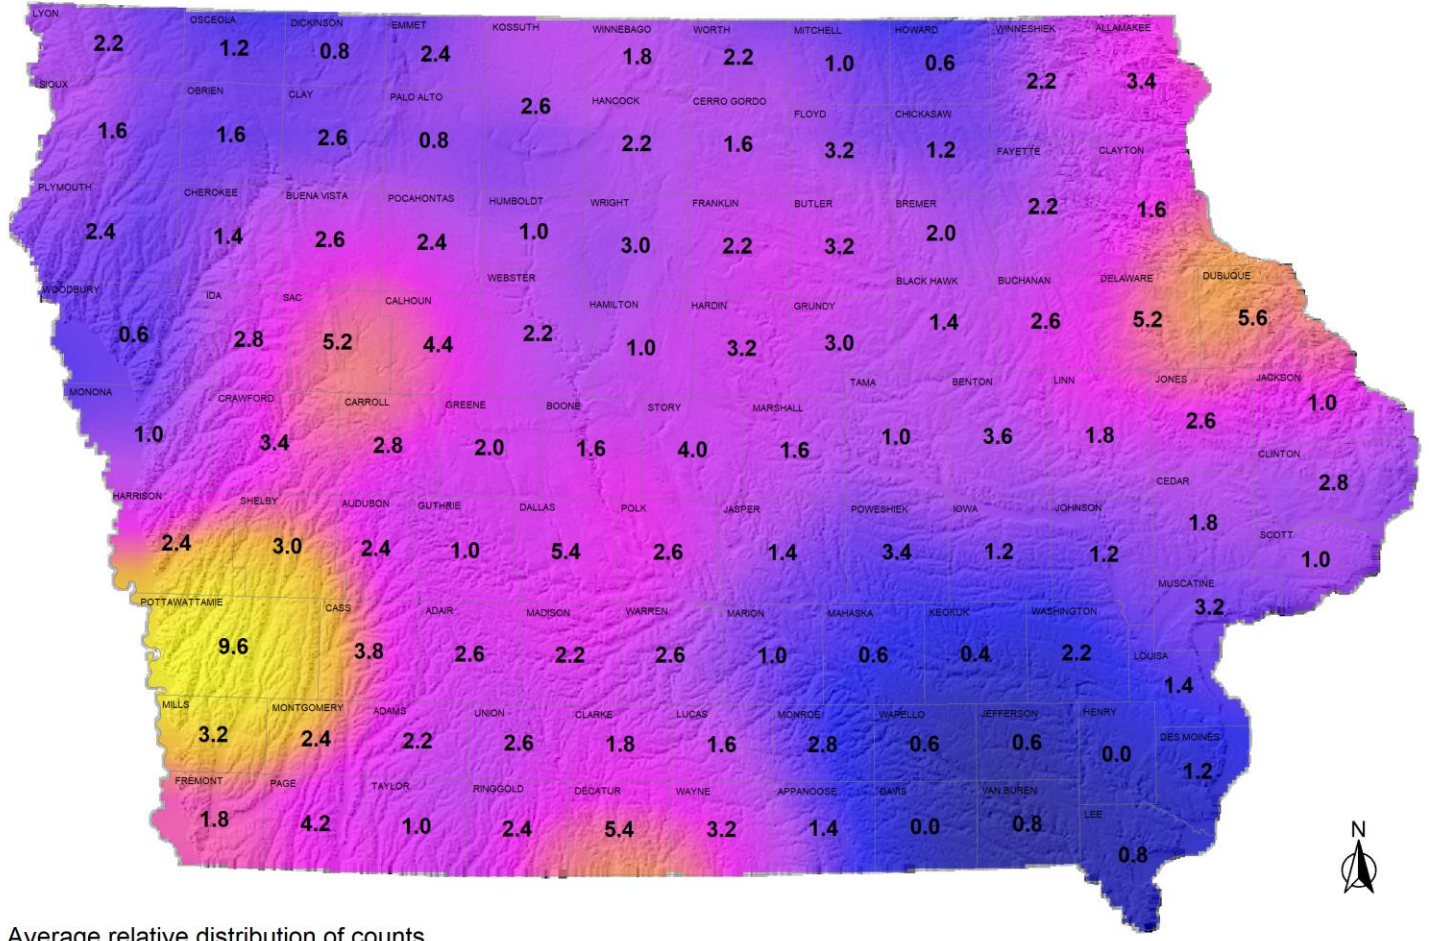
LYON 2.2
OSCEOLA 1.2
DICKINSON 0.8
EMMET 2.4
KOSSUTH
WINNEBAGO 1.8
WORTH 2.2
MITCHELL 1.0
HOWARD 0.6
WINNESHIEK 2.2
ALLAMAKEE 3.4
SIOUX 1.6
OBRIEN 1.6
CLAY 2.6
PALO ALTO 0.8
2.6
HANCOCK 2.2
CERRO GORDO 1.6
FLOYD 3.2
CHICKASAW 1.2
FAYETTE
CLAYTON
PLYMOUTH 2.4
CHEROKEE 1.4
BUENA VISTA 2.6
POCAHONTAS 2.4
HUMBOLDT 1.0
WRIGHT 3.0
FRANKLIN 2.2
BUTLER 3.2
BREMER 2.0
2.2
1.6
WOODBURY 0.6
IDA 2.8
SAC 5.2
CALHOUN 4.4
WEBSTER 2.2
HAMILTON 1.0
HARDIN 3.2
GRUNDY 3.0
BLACK HAWK 1.4
BUCHANAN 2.6
DELAWARE 5.2
DUBUQUE 5.6
MONONA 1.0
CRAWFORD 3.4
CARROLL 2.8
GREENE 2.0
BOONE 1.6
STORY 4.0
MARSHALL 1.6
TAMA 1.0
BENTON 3.6
LINN 1.8
JONES 2.6
JACKSON 1.0
CLINTON 2.8
HARRISON 2.4
SHELBY 3.0
AUDUBON 2.4
GUTHRIE 1.0
DALLAS 5.4
POLK 2.6
JASPER 1.4
POWESHIEK 3.4
IOWA 1.2
JOHNSON 1.2
CEDAR 1.8
SCOTT 1.0
MUSCATINE 3.2
POTTAWATTAMIE 9.6
CASS 3.8
ADAIR 2.6
MADISON 2.2
WARREN 2.6
MARION 1.0
MAHASKA 0.6
KEOKUK 0.4
WASHINGTON 2.2
LOUISA 1.4
MILLS 3.2
MONTGOMERY 2.4
ADAMS 2.2
UNION 2.6
CLARKE 1.8
LUCAS 1.6
MONROE 2.8
WAPELLO 0.6
JEFFERSON 0.6
HENRY 0.0
DES MOINES 1.2
FREMONT 1.8
PAGE 4.2
TAYLOR 1.0
RINGGOLD 2.4
DECATUR 5.4
WAYNE 3.2
APPANOOSE 1.4
DAVIS 0.0
VAN BUREN 0.8
LEE 0.8
N

Average relative distribution of counts